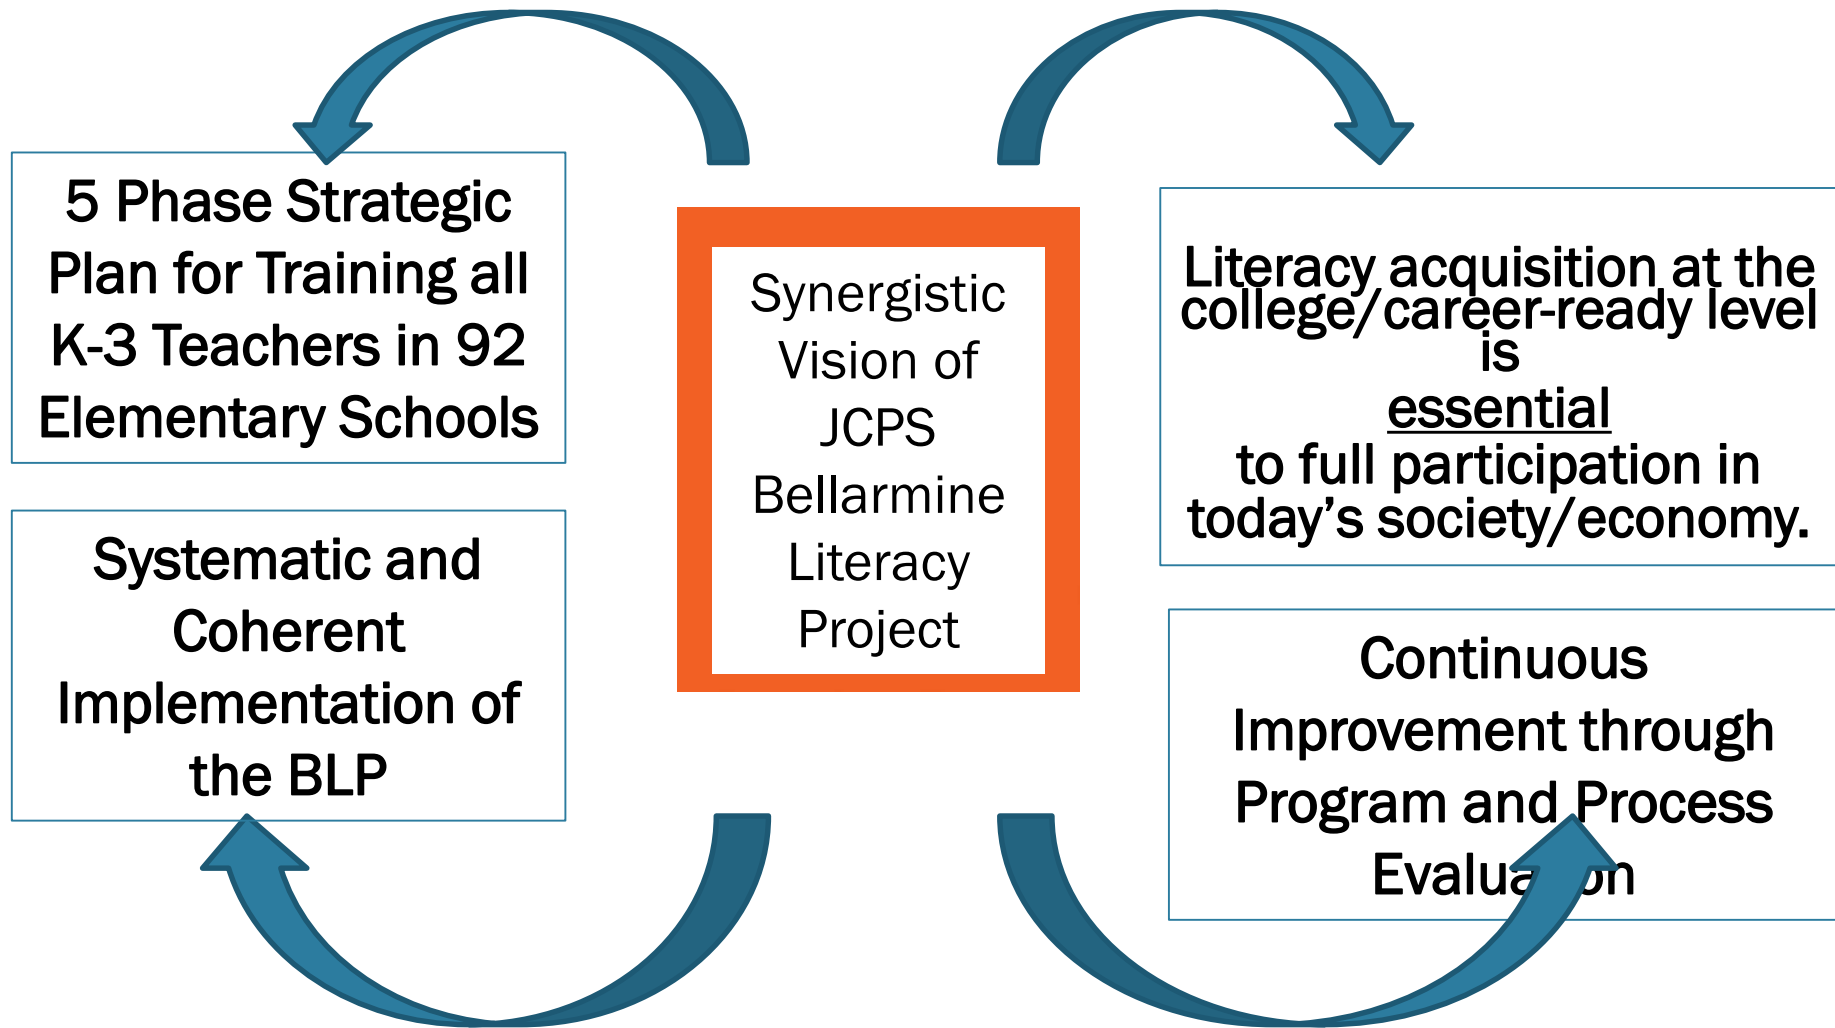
5 Phase Strategic Plan for Training all K-3 Teachers in 92 Elementary Schools

Systematic and Coherent Implementation of the BLP

Synergistic Vision of JCPS Bellarmine Literacy Project

Literacy acquisition at the college/career-ready level is essential to full participation in today's society/economy.

Continuous Improvement through Program and Process Evalua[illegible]on